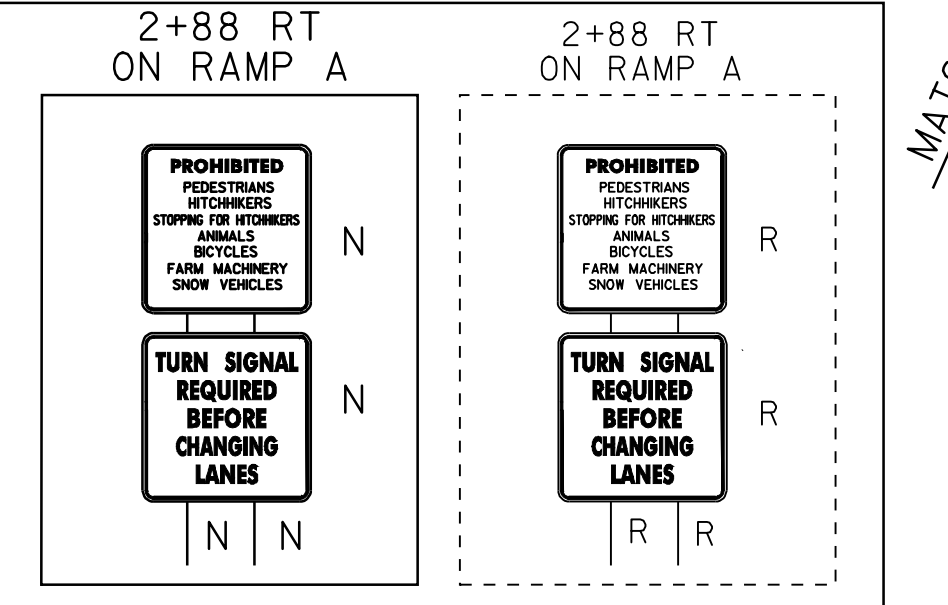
2+88 RT
ON RAMP A

PROHIBITED
PEDESTRIANS
HITCHHIKERS
STOPPING FOR HITCHHIKERS
ANIMALS
BICYCLES
FARM MACHINERY
SNOW VEHICLES

N

TURN SIGNAL
REQUIRED
BEFORE
CHANGING
LANES

N

N N

2+88 RT
ON RAMP A

PROHIBITED
PEDESTRIANS
HITCHHIKERS
STOPPING FOR HITCHHIKERS
ANIMALS
BICYCLES
FARM MACHINERY
SNOW VEHICLES

R

TURN SIGNAL
REQUIRED
BEFORE
CHANGING
LANES

R

R R

MAT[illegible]